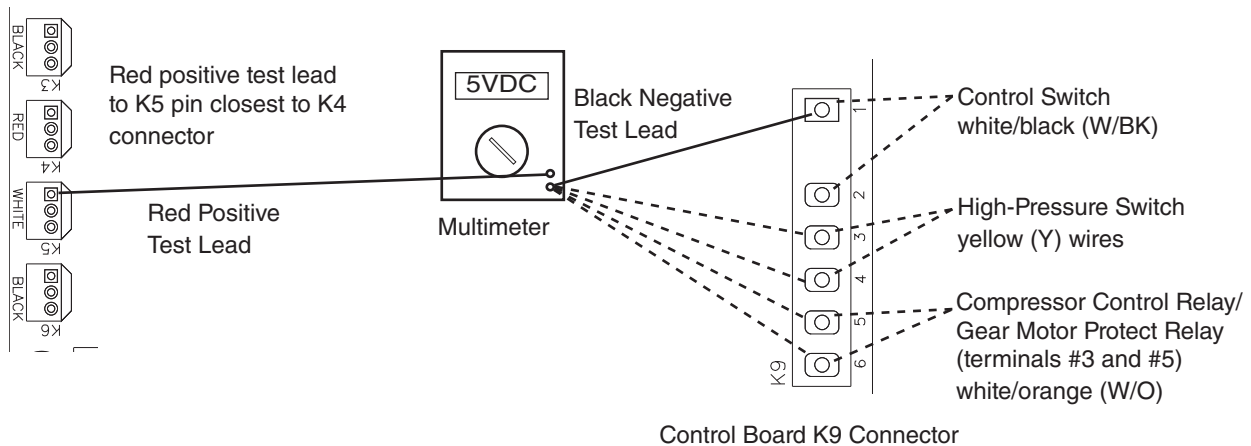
BLACK
K3
RED
K4
WHITE
K5
BLACK
K6

Red positive test lead to K5 pin closest to K4 connector

Red Positive Test Lead

5VDC

Multimeter

Black Negative Test Lead

1
2
3
4
5
6
K9

Control Switch white/black (W/BK)

High-Pressure Switch yellow (Y) wires

Compressor Control Relay/ Gear Motor Protect Relay (terminals #3 and #5) white/orange (W/O)

Control Board K9 Connector